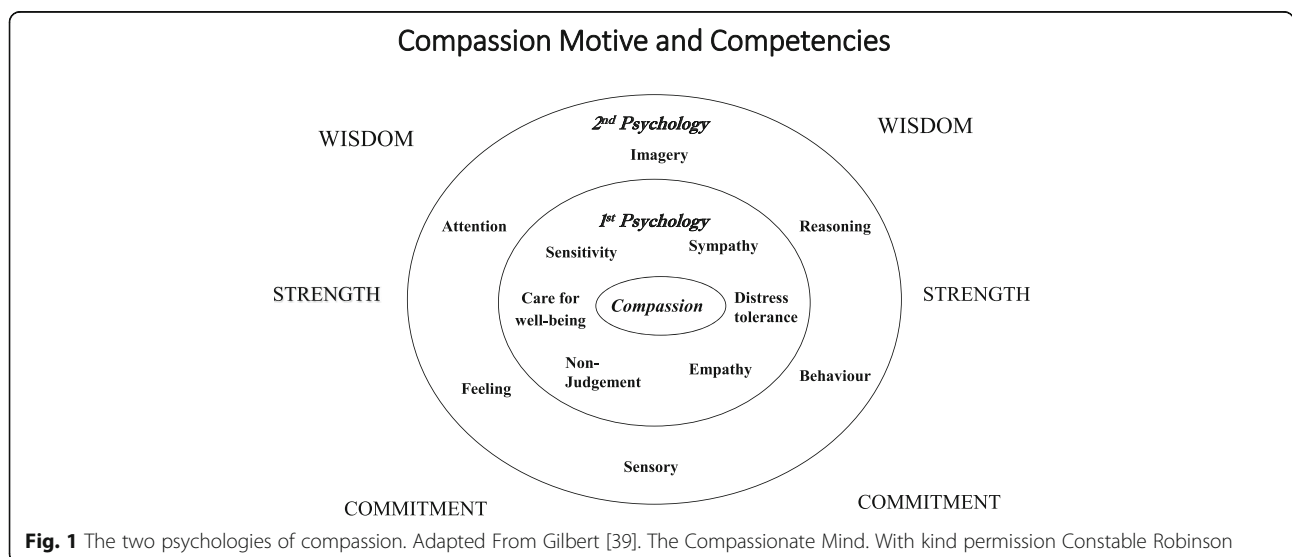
Compassion Motive and Competencies

WISDOM

WISDOM

$2^{nd}$ Psychology

Imagery

Attention

$1^{st}$ Psychology

Reasoning

Sensitivity

Sympathy

STRENGTH

Care for well-being

Compassion

Distress tolerance

STRENGTH

Non-Judgement

Empathy

Feeling

Behaviour

Sensory

COMMITMENT

COMMITMENT

**Fig. 1** The two psychologies of compassion. Adapted From Gilbert [39]. The Compassionate Mind. With kind permission Constable Robinson